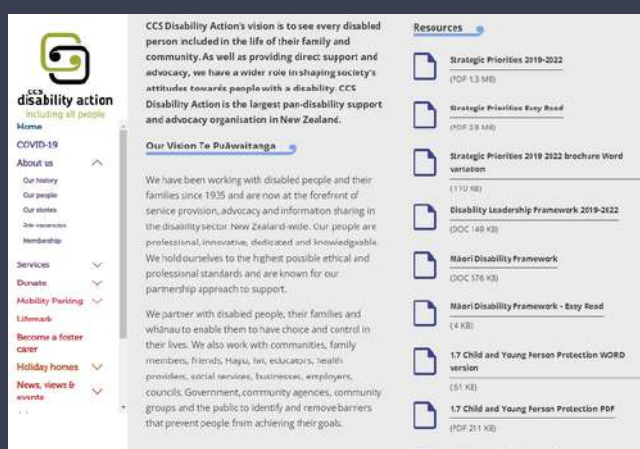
CCS
disability action
including all people

Home
COVID-19
About us
Our history
Our people
Our stories
Job vacancies
Membership
Services
Donate
Mobility Parking
Lifemark
Become a foster carer
Holiday homes
News, views & events

CCS Disability Action's vision is to see every disabled person included in the life of their family and community. As well as providing direct support and advocacy, we have a wider role in shaping society's attitudes towards people with a disability. CCS Disability Action is the largest pan-disability support and advocacy organisation in New Zealand.

Our Vision Te Puāwaitanga

We have been working with disabled people and their families since 1935 and are now at the forefront of service provision, advocacy and information sharing in the disability sector New Zealand-wide. Our people are professional, innovative, dedicated and knowledgeable. We hold ourselves to the highest possible ethical and professional standards and are known for our partnership approach to support.

We partner with disabled people, their families and whānau to enable them to have choice and control in their lives. We also work with communities, family members, friends, Hapu, Iwi, educators, health providers, social services, businesses, employers, councils, Government, community agencies, community groups and the public to identify and remove barriers that prevent people from achieving their goals.

Resources

Strategic Priorities 2019-2022
(PDF 1.3 MB)

Strategic Priorities Easy Read
(PDF 2.8 MB)

Strategic Priorities 2019 2022 brochure Word variation
(110 KB)

Disability Leadership Framework 2019-2022
(DOC 149 KB)

Māori Disability Framework
(DOC 576 KB)

Māori Disability Framework - Easy Read
(4 KB)

1.7 Child and Young Person Protection WORD version
(61 KB)

1.7 Child and Young Person Protection PDF
(PDF 211 KB)